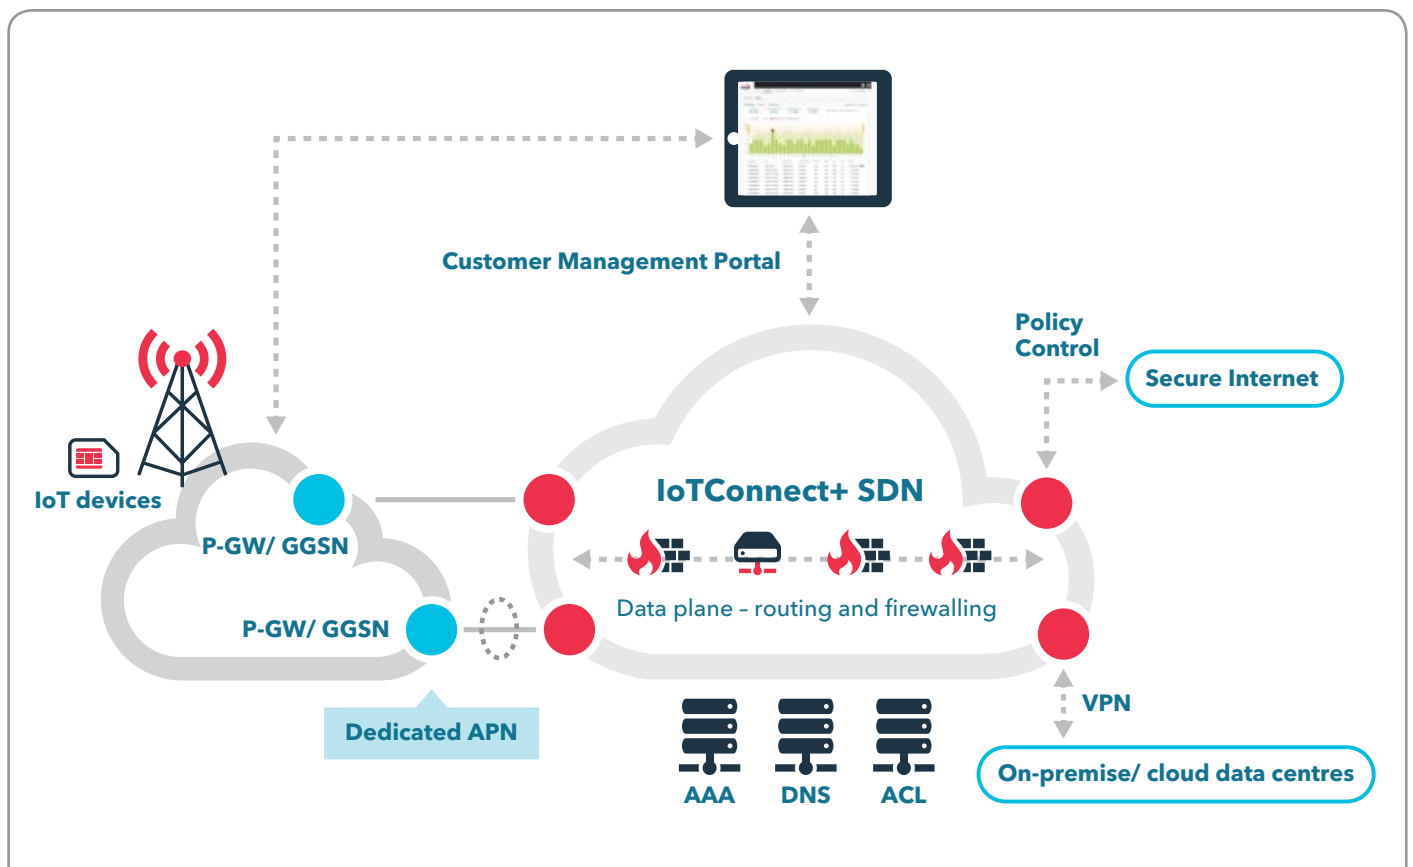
Customer Management Portal

Policy Control

Secure Internet

IoT devices

P-GW/ GGSN

P-GW/ GGSN

IoTConnect+ SDN

Data plane – routing and firewalling

Dedicated APN

VPN

On-premise/ cloud data centres

AAA

DNS

ACL